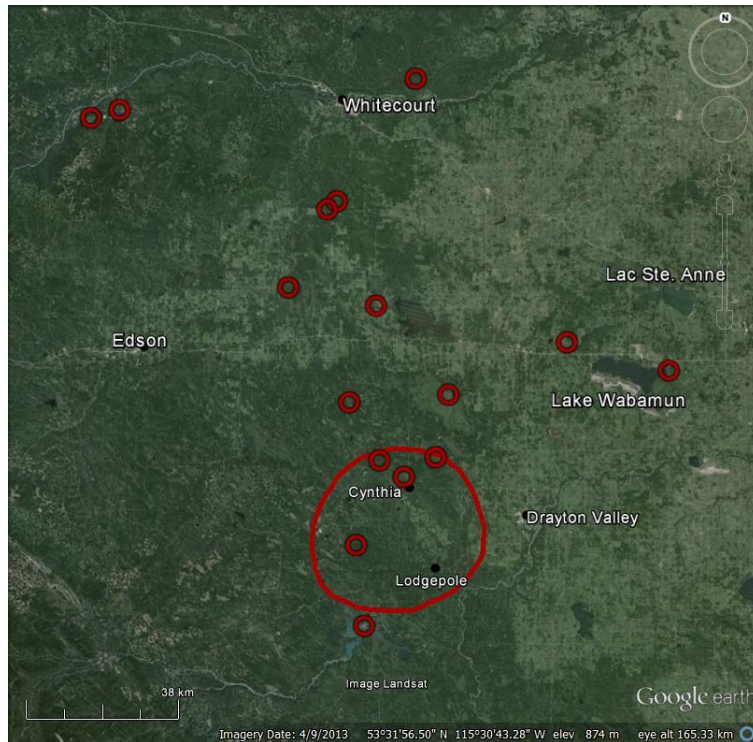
N

Whitecourt

Lac Ste. Anne

Edson

Lake Wabamun

Cynthia

Drayton Valley

Lodgepole

38 km

Image Landsat

Google earth

Imagery Date: 4/9/2013 53°31'56.50" N 115°30'43.28" W elev 874 m eye alt 165.33 km